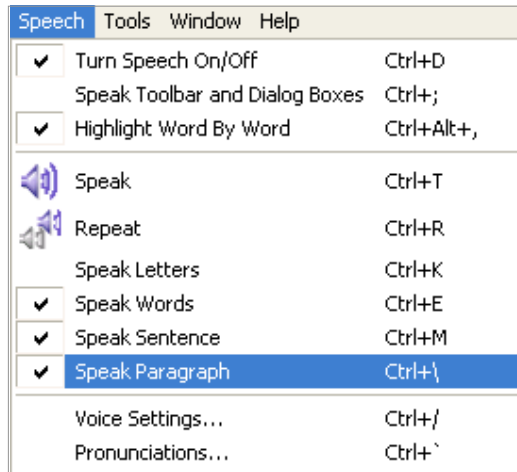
Speech Tools Window Help

Turn Speech On/Off Ctrl+D
Speak Toolbar and Dialog Boxes Ctrl+;
Highlight Word By Word Ctrl+Alt+,

Speak Ctrl+T
Repeat Ctrl+R
Speak Letters Ctrl+K
Speak Words Ctrl+E
Speak Sentence Ctrl+M
Speak Paragraph Ctrl+\

Voice Settings... Ctrl+/
Pronunciations... Ctrl+`